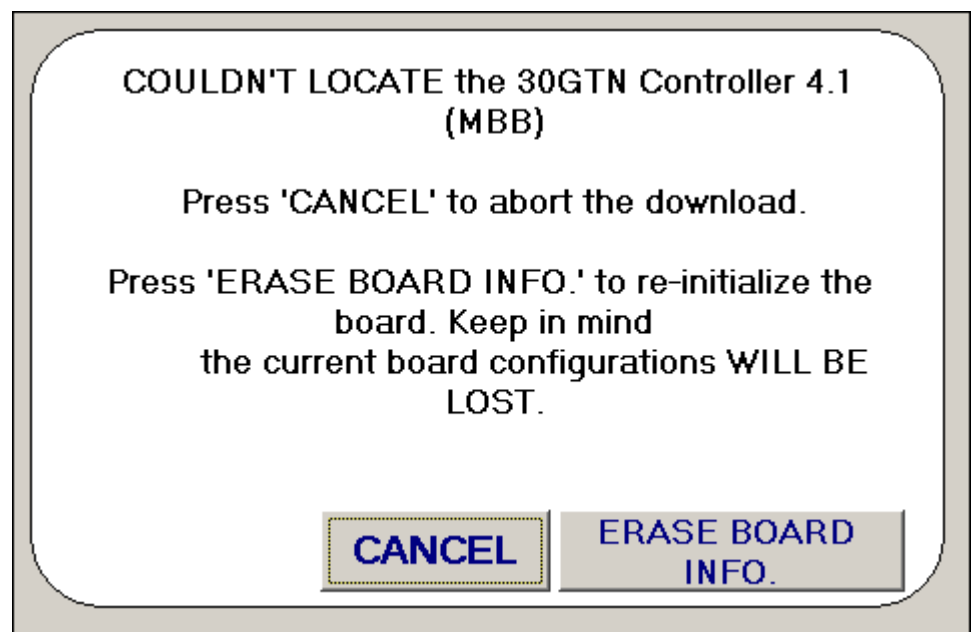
COULDN'T LOCATE the 30GTN Controller 4.1 (MBB)

Press 'CANCEL' to abort the download.

Press 'ERASE BOARD INFO.' to re-initialize the board. Keep in mind the current board configurations WILL BE LOST.

CANCEL

ERASE BOARD INFO.